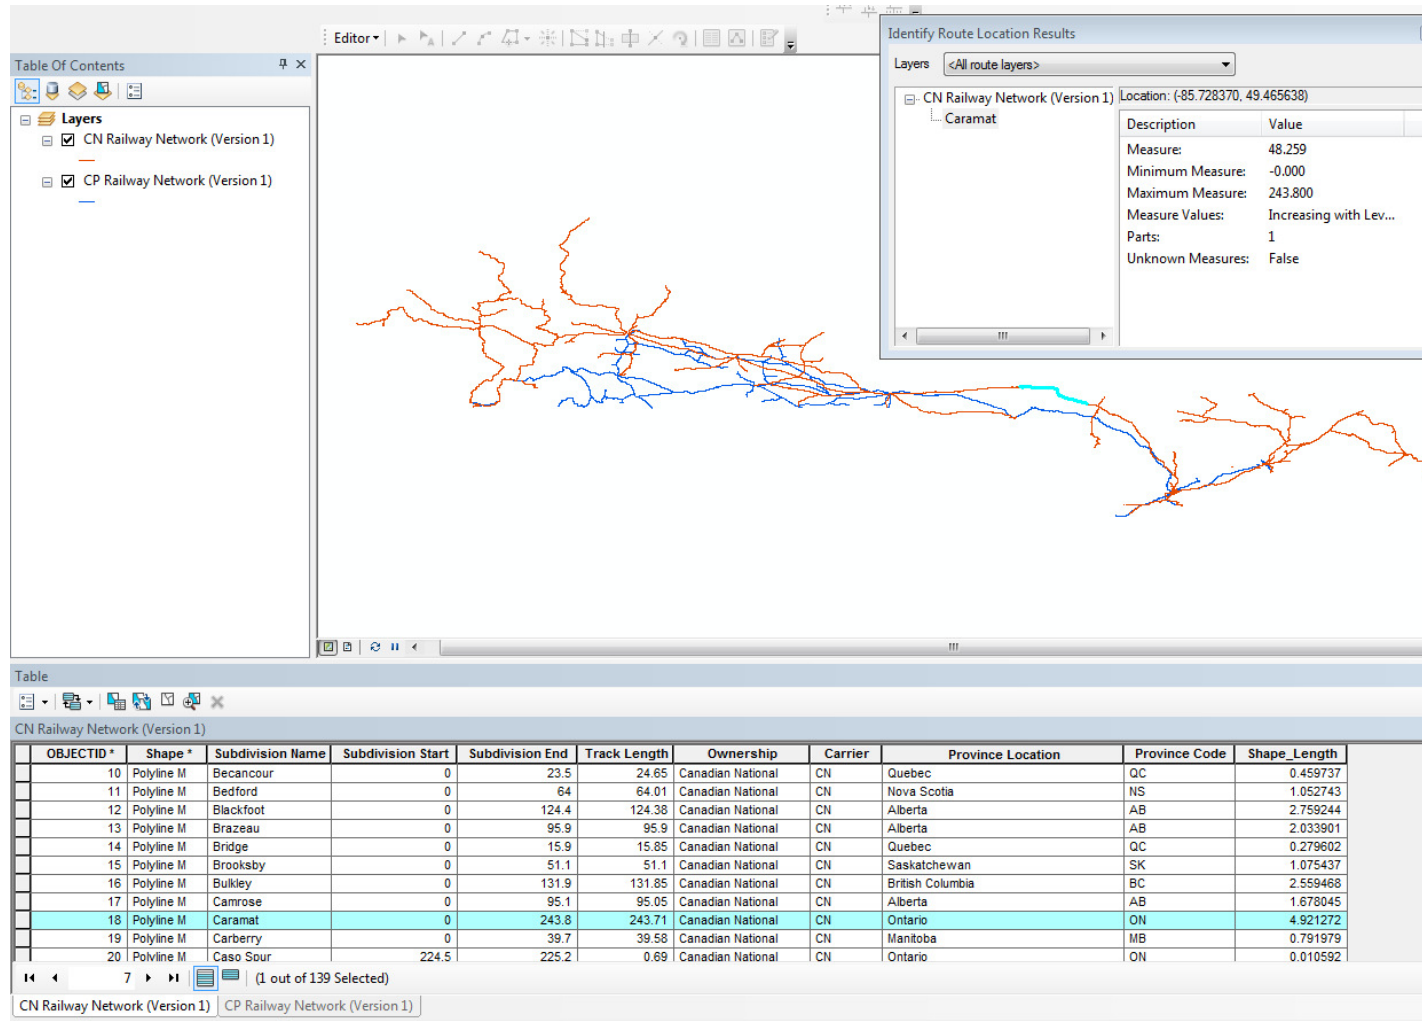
Editor▾

Table Of Contents

Layers
CN Railway Network (Version 1)
CP Railway Network (Version 1)

Identify Route Location Results

Layers <All route layers>

CN Railway Network (Version 1)
Caramat

Location: (-85.728370, 49.465638)

| Description | Value |
|---|---|
| Measure: | 48.259 |
| Minimum Measure: | -0.000 |
| Maximum Measure: | 243.800 |
| Measure Values: | Increasing with Lev... |
| Parts: | 1 |
| Unknown Measures: | False |

Table

CN Railway Network (Version 1)

| OBJECTID * | Shape * | Subdivision Name | Subdivision Start | Subdivision End | Track Length | Ownership | Carrier | Province Location | Province Code | Shape_Length |
|---|---|---|---|---|---|---|---|---|---|---|
| 10 | Polyline M | Becancour | 0 | 23.5 | 24.65 | Canadian National | CN | Quebec | QC | 0.459737 |
| 11 | Polyline M | Bedford | 0 | 64 | 64.01 | Canadian National | CN | Nova Scotia | NS | 1.052743 |
| 12 | Polyline M | Blackfoot | 0 | 124.4 | 124.38 | Canadian National | CN | Alberta | AB | 2.759244 |
| 13 | Polyline M | Brazeau | 0 | 95.9 | 95.9 | Canadian National | CN | Alberta | AB | 2.033901 |
| 14 | Polyline M | Bridge | 0 | 15.9 | 15.85 | Canadian National | CN | Quebec | QC | 0.279602 |
| 15 | Polyline M | Brooksby | 0 | 51.1 | 51.1 | Canadian National | CN | Saskatchewan | SK | 1.075437 |
| 16 | Polyline M | Bulkley | 0 | 131.9 | 131.85 | Canadian National | CN | British Columbia | BC | 2.559468 |
| 17 | Polyline M | Camrose | 0 | 95.1 | 95.05 | Canadian National | CN | Alberta | AB | 1.678045 |
| 18 | Polyline M | Caramat | 0 | 243.8 | 243.71 | Canadian National | CN | Ontario | ON | 4.921272 |
| 19 | Polyline M | Carberry | 0 | 39.7 | 39.58 | Canadian National | CN | Manitoba | MB | 0.791979 |
| 20 | Polyline M | Caso Spur | 224.5 | 225.2 | 0.69 | Canadian National | CN | Ontario | ON | 0.010592 |

7 (1 out of 139 Selected)

CN Railway Network (Version 1) | CP Railway Network (Version 1)